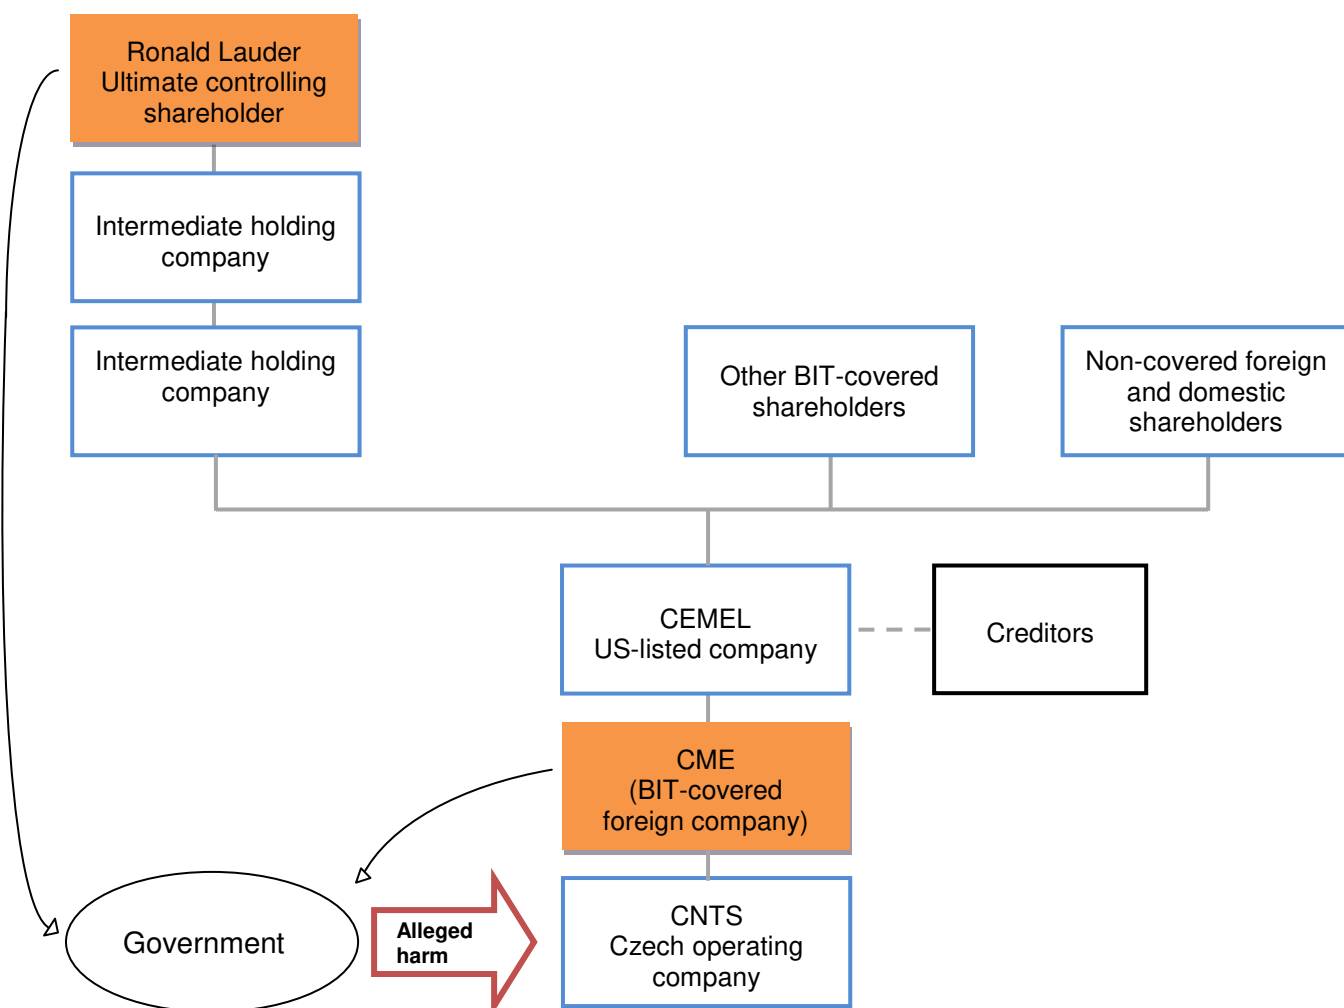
Ronald Lauder
Ultimate controlling shareholder

Intermediate holding company

Intermediate holding company

Other BIT-covered shareholders

Non-covered foreign and domestic shareholders

CEMEL
US-listed company

Creditors

CME
(BIT-covered foreign company)

Government

Alleged harm

CNTS
Czech operating company